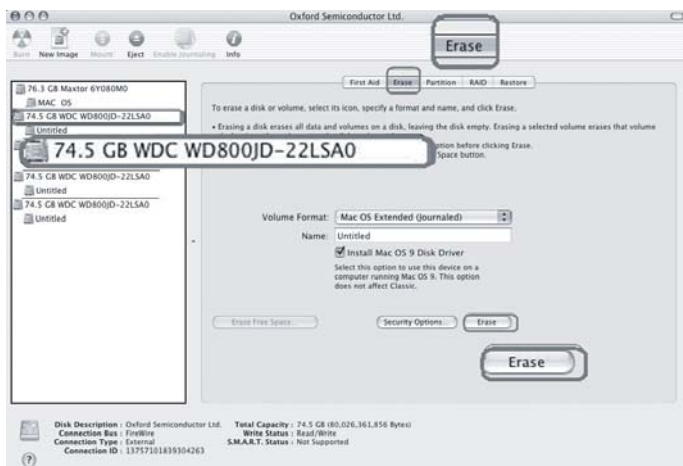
Oxford Semiconductor Ltd.

Burn New Image Mount Eject Enable Journaling Info

Erase

76.3 GB Maxtor 6Y080M0
MAC OS
74.5 GB WDC WD800JD-22LSA0
Untitled
74.5 GB WDC WD800JD-22LSA0
74.5 GB WDC WD800JD-22LSA0
Untitled
74.5 GB WDC WD800JD-22LSA0
Untitled

First Aid Erase Partition RAID Restore

To erase a disk or volume, select its icon, specify a format and name, and click Erase.

• Erasing a disk erases all data and volumes on a disk, leaving the disk empty. Erasing a selected volume erases that volume

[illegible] ption before clicking Erase. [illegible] Space button.

Volume Format: Mac OS Extended (Journaled)
Name: Untitled
Install Mac OS 9 Disk Driver
Select this option to use this device on a computer running Mac OS 9. This option does not affect Classic.

Erase Free Space... Security Options... Erase

Erase

Disk Description : Oxford Semiconductor Ltd.
Connection Bus : FireWire
Connection Type : External
Connection ID : 13757101839304263
Total Capacity : 74.5 GB (80,026,361,856 Bytes)
Write Status : Read/Write
S.M.A.R.T. Status : Not Supported

?